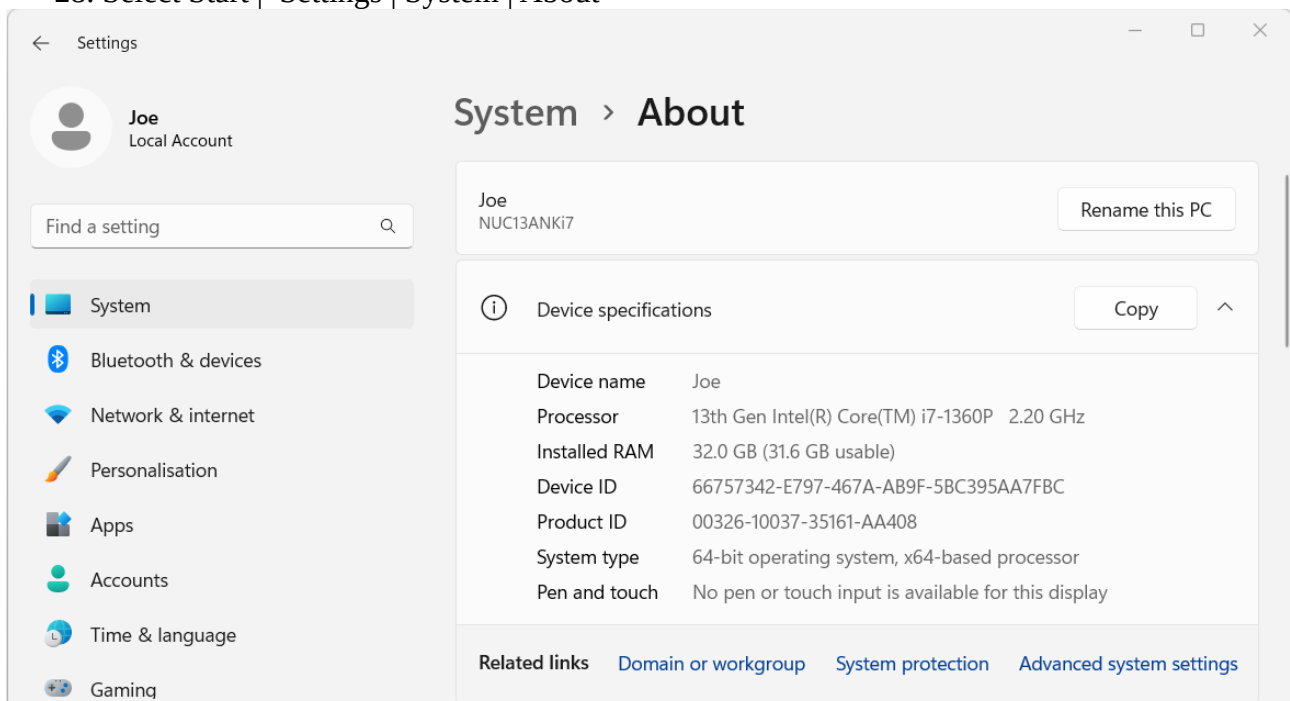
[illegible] Select Start | Settings | System | About

Settings

Joe
Local Account

Find a setting

System
Bluetooth & devices
Network & internet
Personalisation
Apps
Accounts
Time & language
Gaming

System › About

Joe
NUC13ANKi7

Rename this PC

Device specifications

Copy

| | |
|---|---|
| Device name | Joe |
| Processor | 13th Gen Intel(R) Core(TM) i7-1360P 2.20 GHz |
| Installed RAM | 32.0 GB (31.6 GB usable) |
| Device ID | 66757342-E797-467A-AB9F-5BC395AA7FBC |
| Product ID | 00326-10037-35161-AA408 |
| System type | 64-bit operating system, x64-based processor |
| Pen and touch | No pen or touch input is available for this display |

Related links Domain or workgroup System protection Advanced system settings